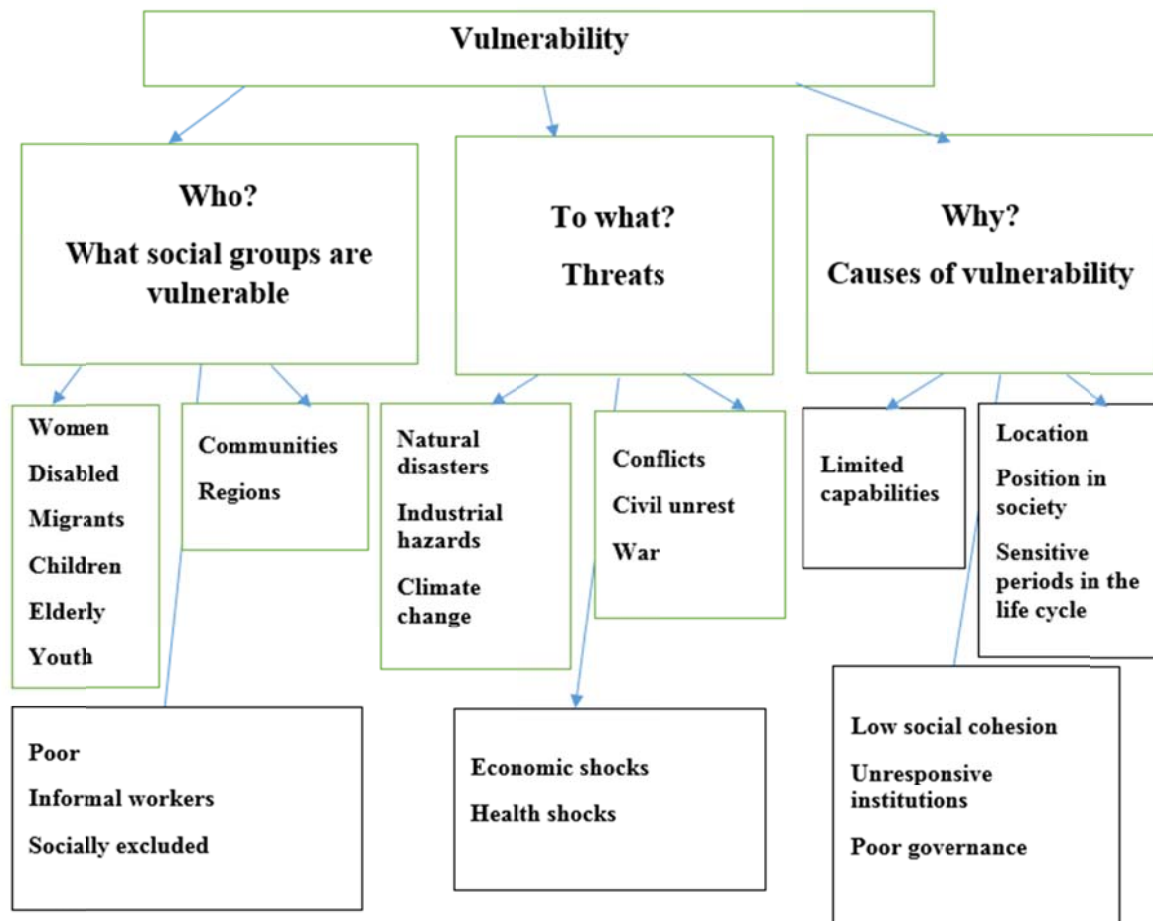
Vulnerability

Who?
What social groups are vulnerable

To what?
Threats

Why?
Causes of vulnerability

Women
Disabled
Migrants
Children
Elderly
Youth

Communities
Regions

Natural disasters
Industrial hazards
Climate change

Conflicts
Civil unrest
War

Limited capabilities

Location
Position in society
Sensitive periods in the life cycle

Poor
Informal workers
Socially excluded

Economic shocks
Health shocks

Low social cohesion
Unresponsive institutions
Poor governance